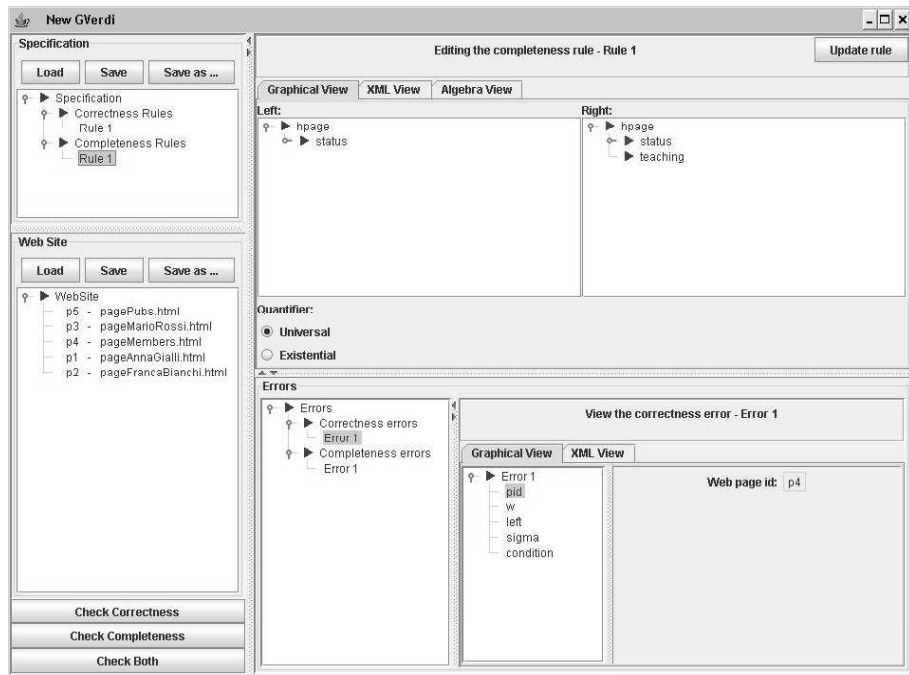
New GVerdi

Specification

Load Save Save as ...

Specification
Correctness Rules
Rule 1
Completeness Rules
Rule 1

Web Site

Load Save Save as ...

WebSite
p5 - pagePubs.html
p3 - pageMarioRossi.html
p4 - pageMembers.html
p1 - pageAnnaGialli.html
p2 - pageFrancaBianchi.html

Check Correctness
Check Completeness
Check Both

Editing the completeness rule - Rule 1

Update rule

Graphical View XML View Algebra View

Left:
hpage
status

Right:
hpage
status
teaching

Quantifier:
Universal
Existential

Errors

Errors
Correctness errors
Error 1
Completeness errors
Error 1

View the correctness error - Error 1

Graphical View XML View

Error 1
pid
w
left
sigma
condition

Web page id: p4